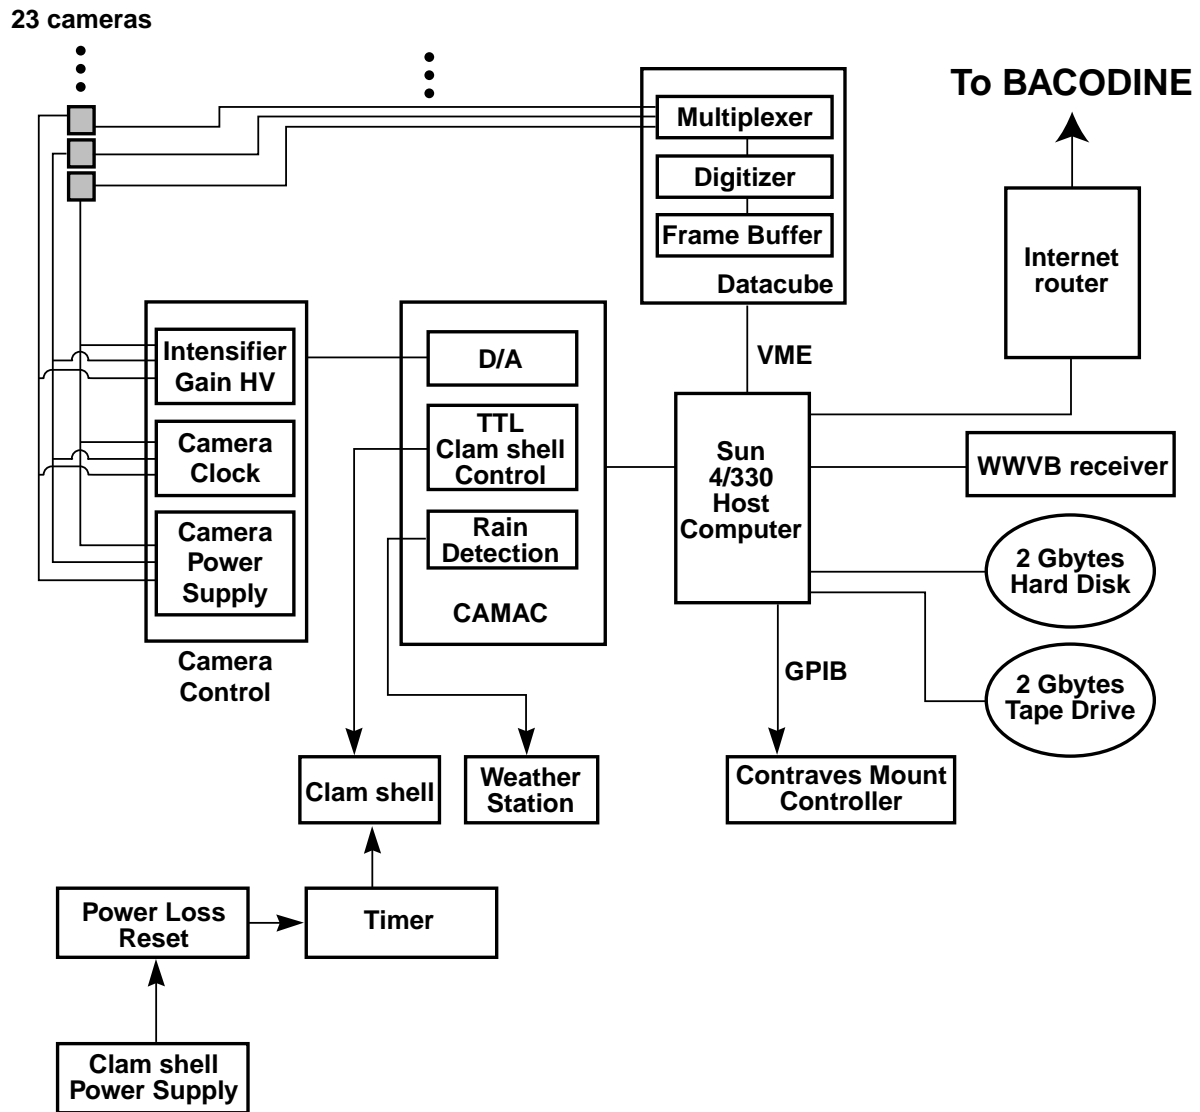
23 cameras

To BACODINE

Multiplexer

Digitizer

Frame Buffer

Datacube

Internet router

Intensifier Gain HV

Camera Clock

Camera Power Supply

Camera Control

D/A

TTL Clam shell Control

Rain Detection

CAMAC

VME

Sun 4/330 Host Computer

WWVB receiver

2 Gbytes Hard Disk

2 Gbytes Tape Drive

GPIB

Contraves Mount Controller

Clam shell

Weather Station

Power Loss Reset

Timer

Clam shell Power Supply